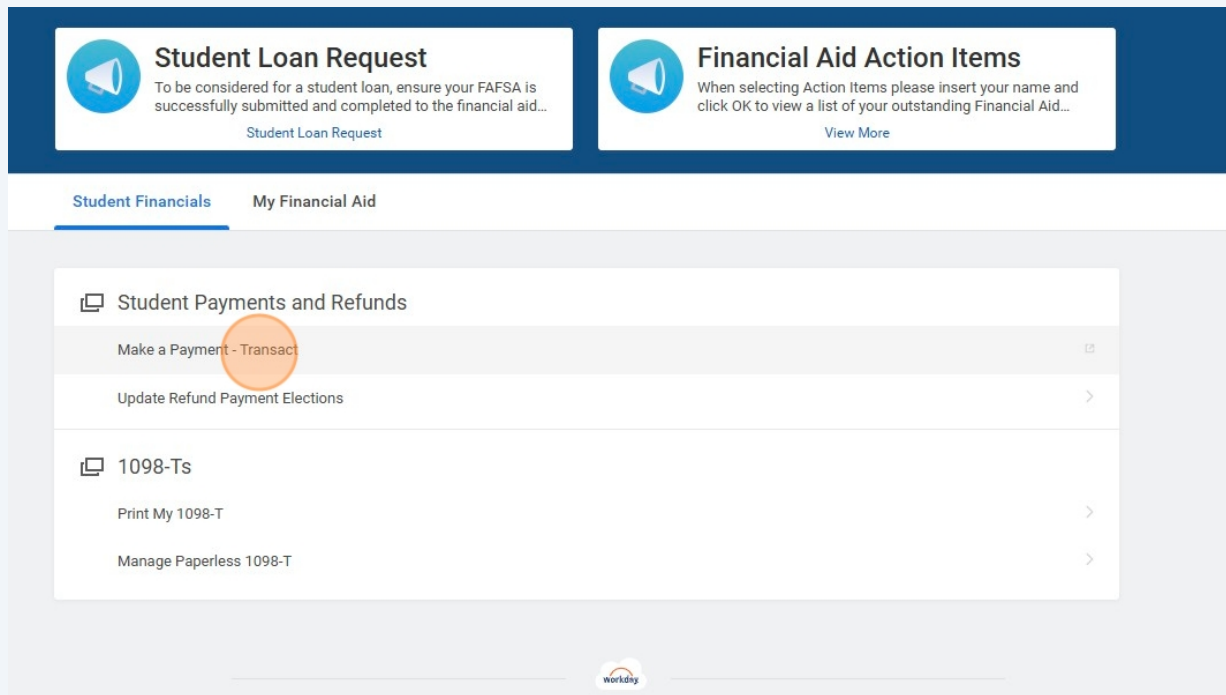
Student Loan Request

To be considered for a student loan, ensure your FAFSA is successfully submitted and completed to the financial aid...

Student Loan Request

Financial Aid Action Items

When selecting Action Items please insert your name and click OK to view a list of your outstanding Financial Aid...

View More

Student Financials

My Financial Aid

Student Payments and Refunds

Make a Payment - Transact

Update Refund Payment Elections

1098-Ts

Print My 1098-T

Manage Paperless 1098-T

workday